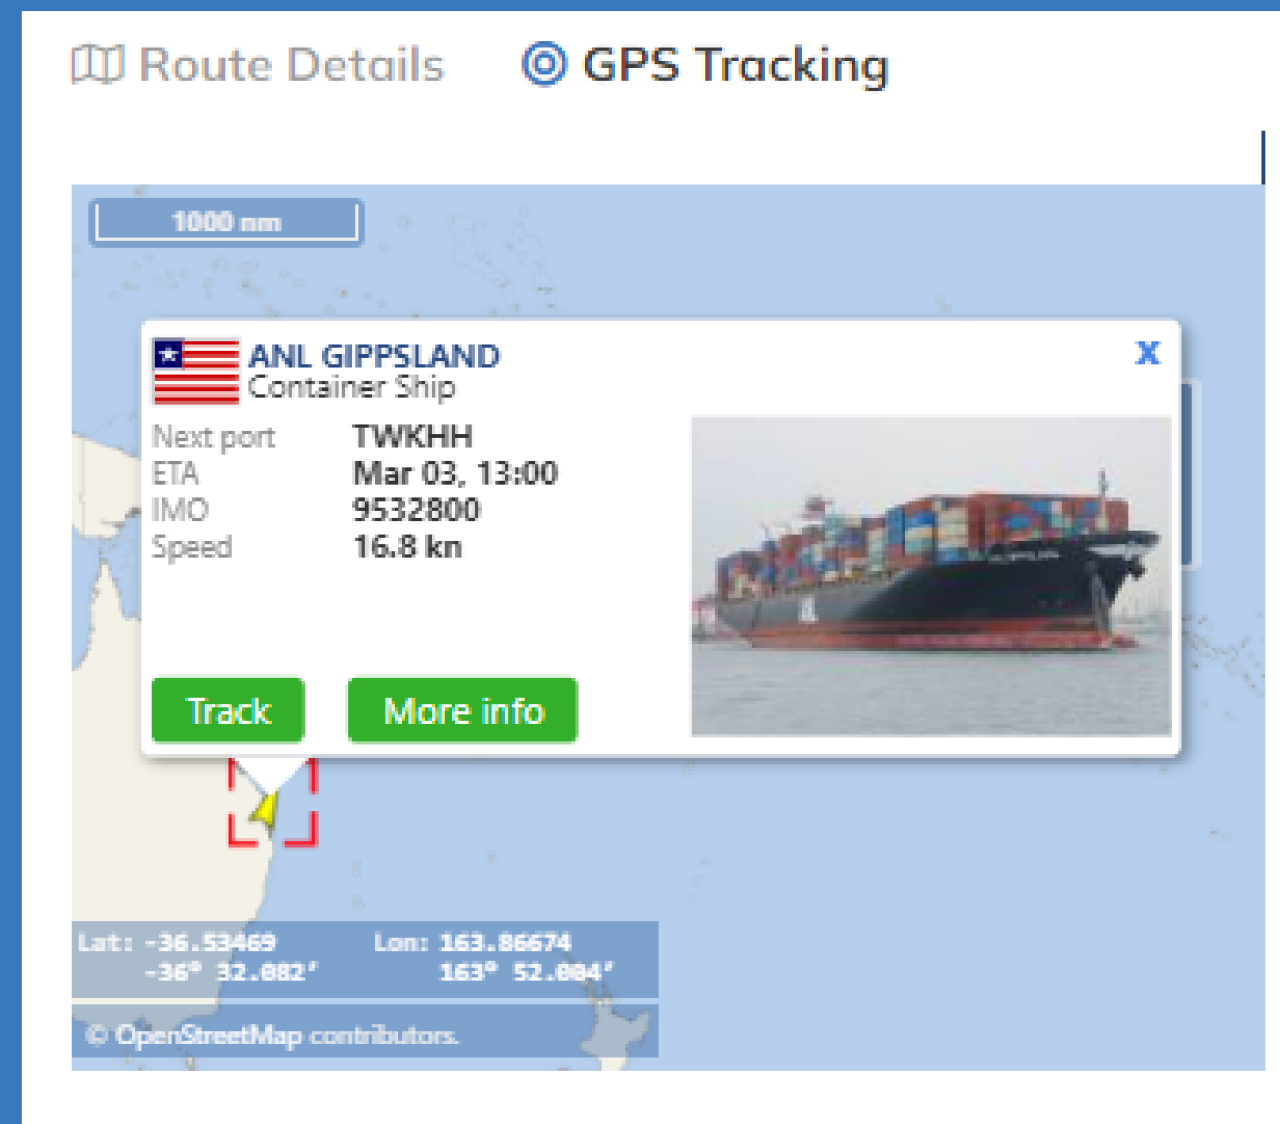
Route Details GPS Tracking

1000 nm

ANL GIPPSLAND
Container Ship

| Next port | TWKHH |
|---|---|
| ETA | Mar 03, 13:00 |
| IMO | 9532800 |
| Speed | 16.8 kn |

x

Track More info

Lat: -36.53469 -36° 32.082' Lon: 163.86674 163° 52.004'

© OpenStreetMap contributors.